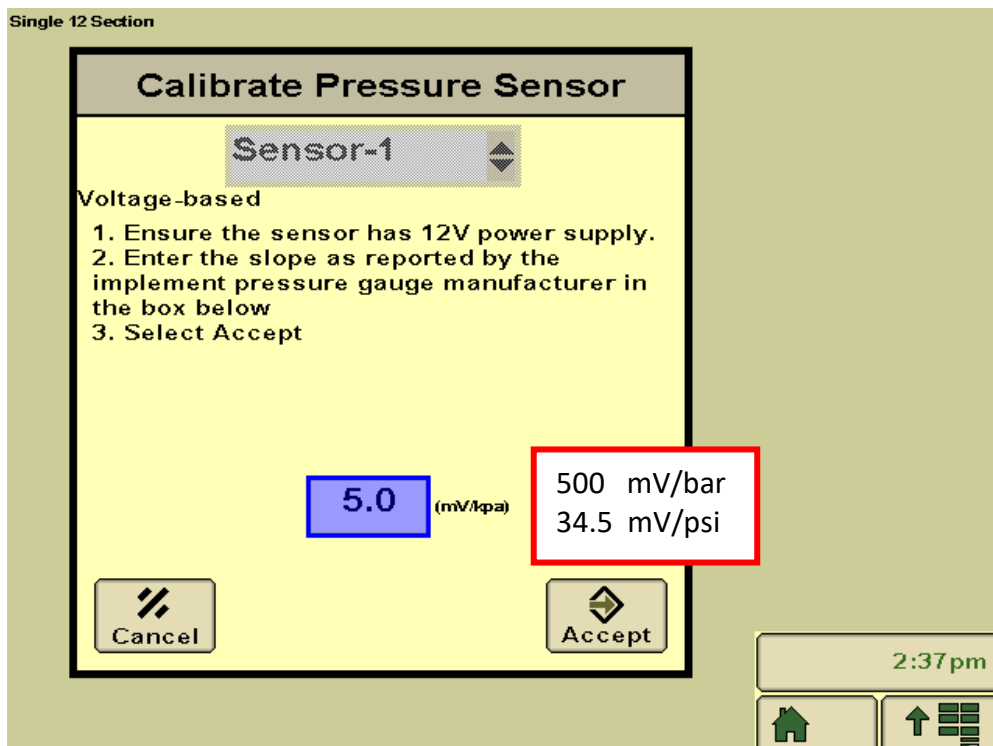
Single 12 Section

Calibrate Pressure Sensor

Sensor-1

Voltage-based

1. Ensure the sensor has 12V power supply.
2. Enter the slope as reported by the implement pressure gauge manufacturer in the box below
3. Select Accept

5.0 (mV/kpa)

500 mV/bar
34.5 mV/psi

Cancel

Accept

2:37pm